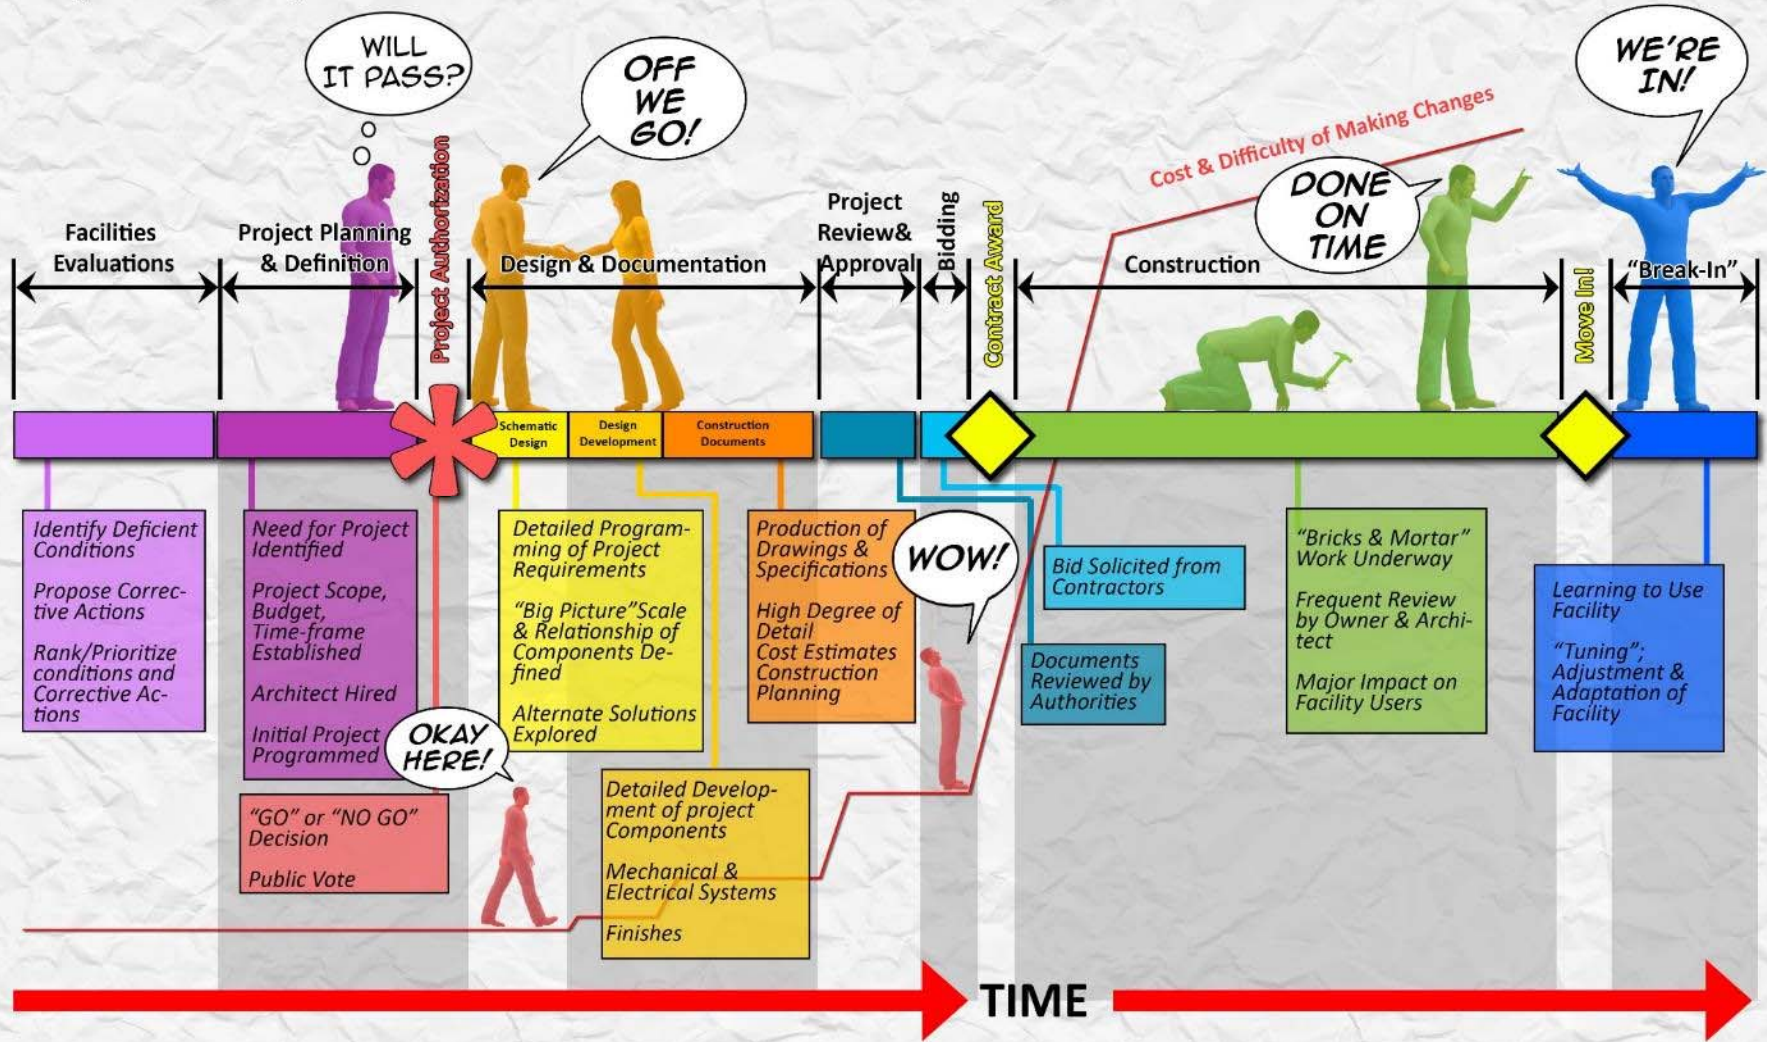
WILL IT PASS?

OFF WE GO!

WE'RE IN!

Cost & Difficulty of Making Changes

DONE ON TIME

Facilities Evaluations

Project Planning & Definition

Project Authorization

Design & Documentation

Project Review& Approval

Bidding

Contract Award

Construction

Move In!

"Break-In"

Schematic Design

Design Development

Construction Documents

Identify Deficient Conditions

Propose Corrective Actions

Rank/Prioritize conditions and Corrective Actions

Need for Project Identified

Project Scope, Budget, Time-frame Established

Architect Hired

Initial Project Programmed

OKAY HERE!

"GO" or "NO GO" Decision

Public Vote

Detailed Programming of Project Requirements

"Big Picture"Scale & Relationship of Components Defined

Alternate Solutions Explored

Detailed Development of project Components

Mechanical & Electrical Systems

Finishes

Production of Drawings & Specifications

High Degree of Detail
Cost Estimates
Construction Planning

WOW!

Bid Solicited from Contractors

Documents Reviewed by Authorities

"Bricks & Mortar" Work Underway

Frequent Review by Owner & Architect

Major Impact on Facility Users

Learning to Use Facility

"Tuning"; Adjustment & Adaptation of Facility

TIME